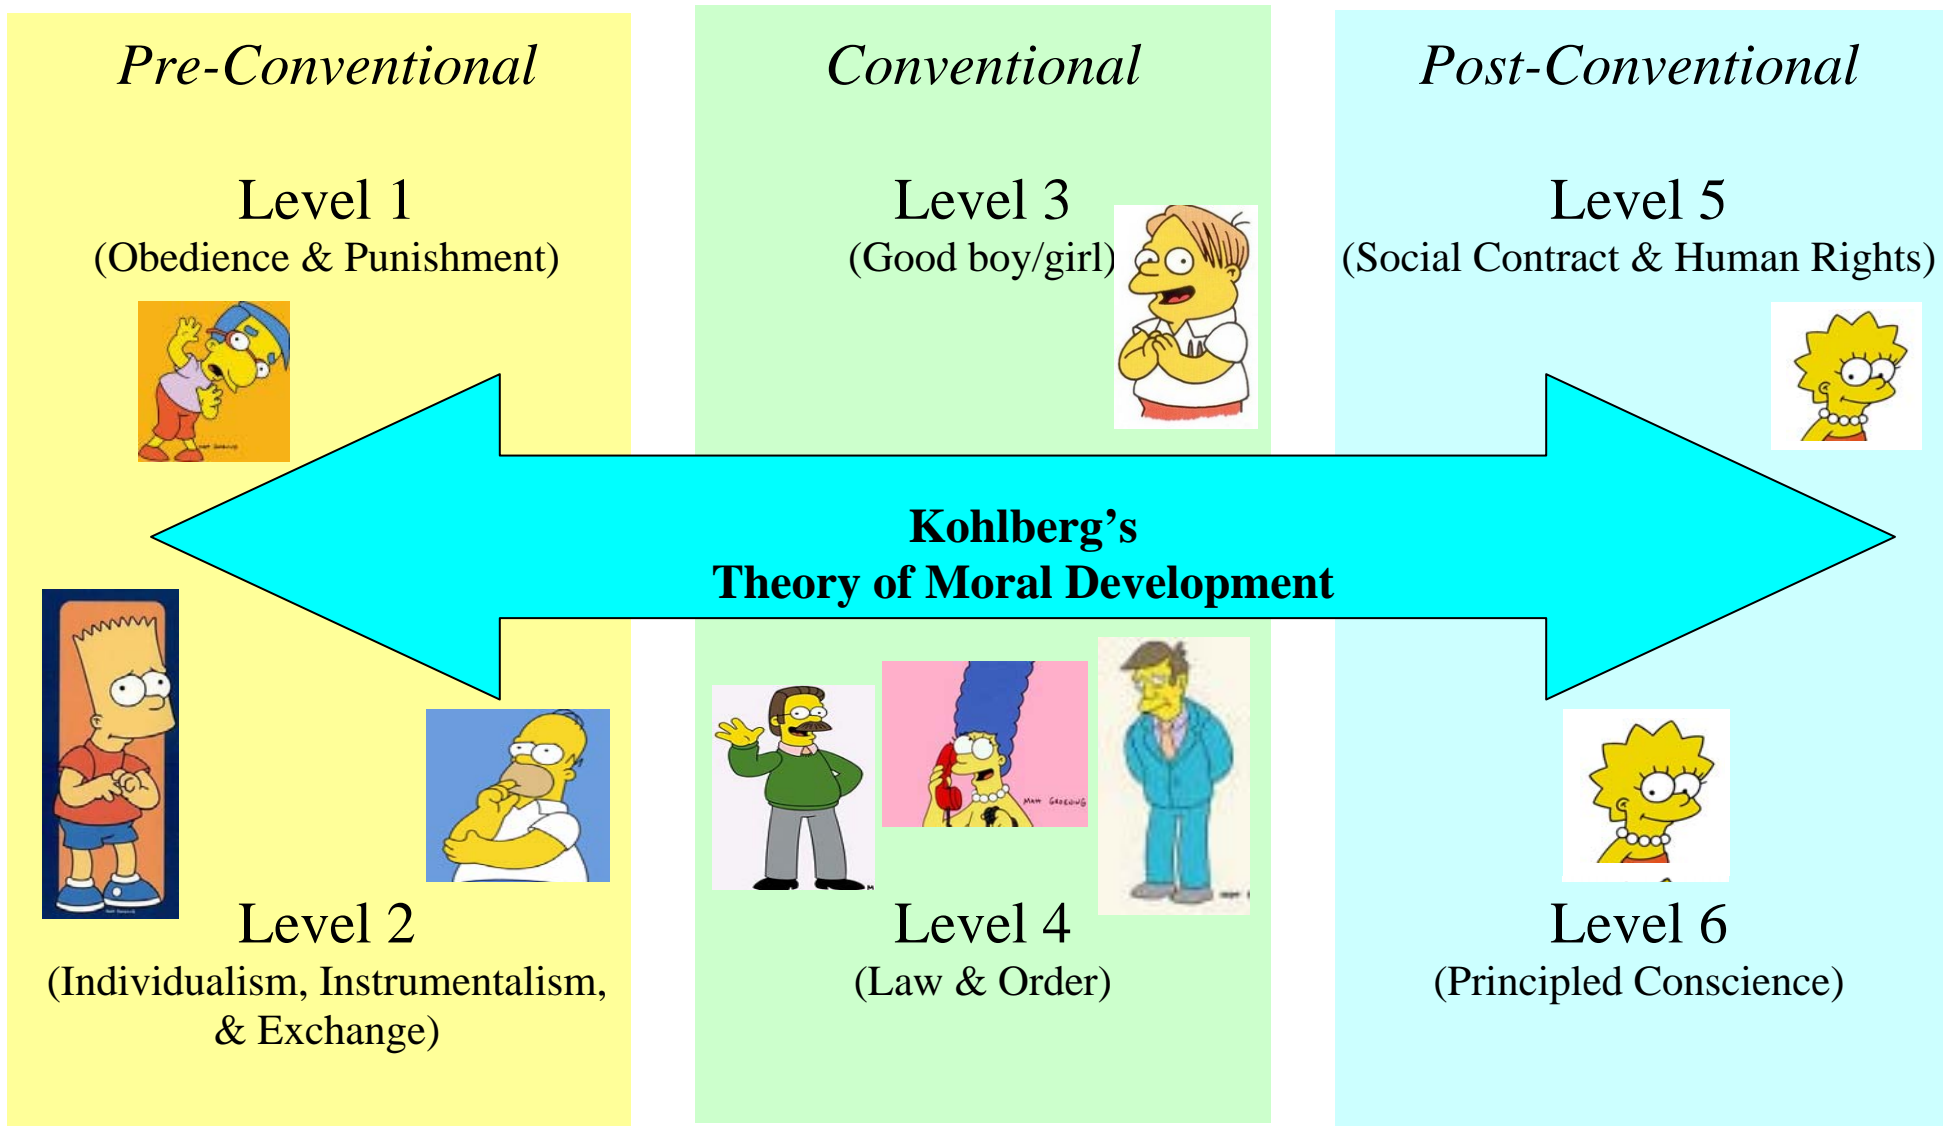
Pre-Conventional

Level 1
(Obedience & Punishment)

Level 2
(Individualism, Instrumentalism, & Exchange)

Conventional

Level 3
(Good boy/girl)

Level 4
(Law & Order)

Post-Conventional

Level 5
(Social Contract & Human Rights)

Level 6
(Principled Conscience)

Kohlberg's
Theory of Moral Development